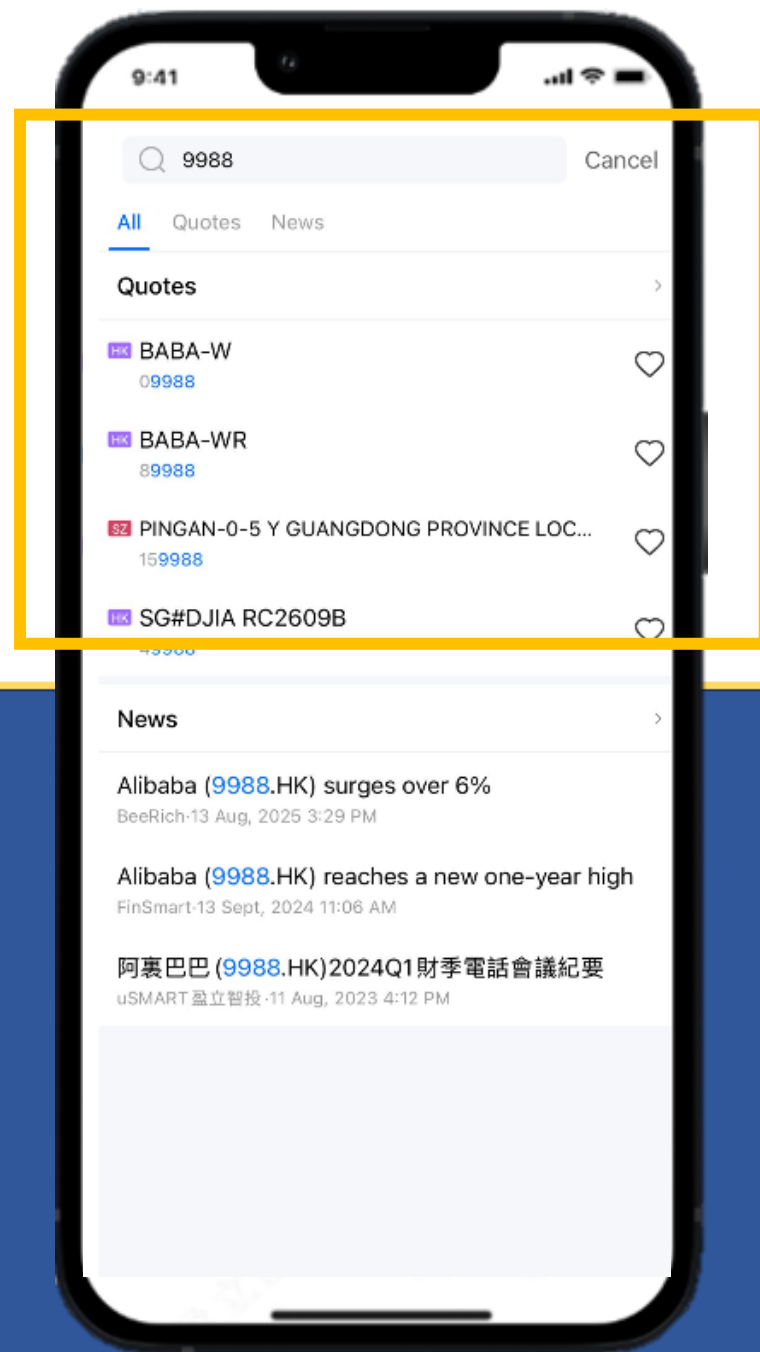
9:41

9988

Cancel

All Quotes News

Quotes

HK BABA-W
09988

HK BABA-WR
89988

SZ PINGAN-0-5 Y GUANGDONG PROVINCE LOC...
159988

HK SG#DJIA RC2609B
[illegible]

News

Alibaba (9988.HK) surges over 6%
BeeRich·13 Aug, 2025 3:29 PM

Alibaba (9988.HK) reaches a new one-year high
FinSmart·13 Sept, 2024 11:06 AM

阿裏巴巴 (9988.HK)2024Q1財季電話會議紀要
uSMART盈立智投·11 Aug, 2023 4:12 PM